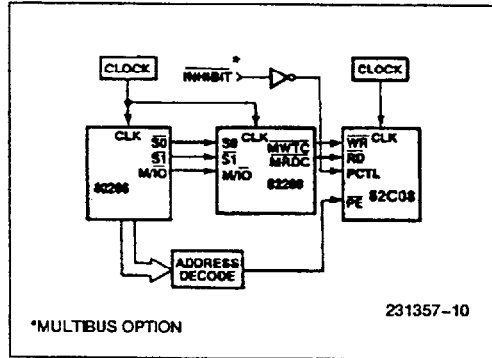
CLOCK

$\overline{INHIBIT}$ *

CLOCK

CLK
$\overline{S0}$
$\overline{S1}$
M/$\overline{IO}$
80286

$\overline{S0}$
$\overline{S1}$
M/$\overline{IO}$
CLK
$\overline{MWTC}$
$\overline{MRDC}$
82288

$\overline{WR}$
$\overline{RD}$
PCTL
$\overline{PE}$
CLK
82C08

ADDRESS DECODE

231357–10

*MULTIBUS OPTION